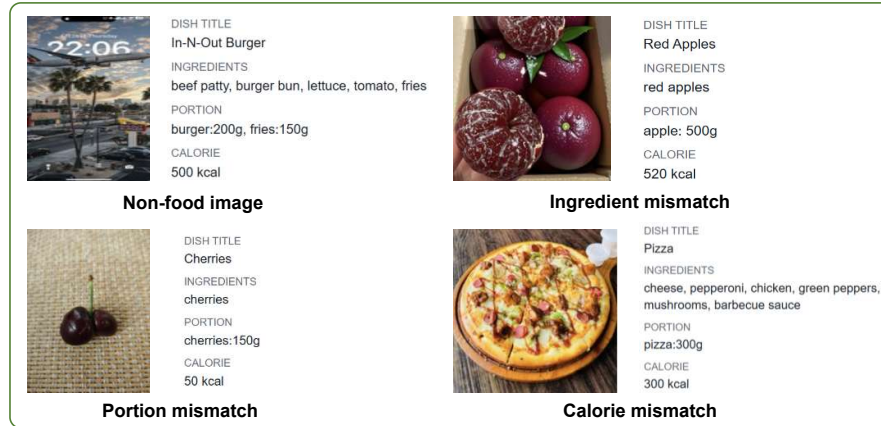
22:06

DISH TITLE
In-N-Out Burger
INGREDIENTS
beef patty, burger bun, lettuce, tomato, fries
PORTION
burger:200g, fries:150g
CALORIE
500 kcal

Non-food image

DISH TITLE
Red Apples
INGREDIENTS
red apples
PORTION
apple: 500g
CALORIE
520 kcal

Ingredient mismatch

DISH TITLE
Cherries
INGREDIENTS
cherries
PORTION
cherries:150g
CALORIE
50 kcal

Portion mismatch

DISH TITLE
Pizza
INGREDIENTS
cheese, pepperoni, chicken, green peppers, mushrooms, barbecue sauce
PORTION
pizza:300g
CALORIE
300 kcal

Calorie mismatch